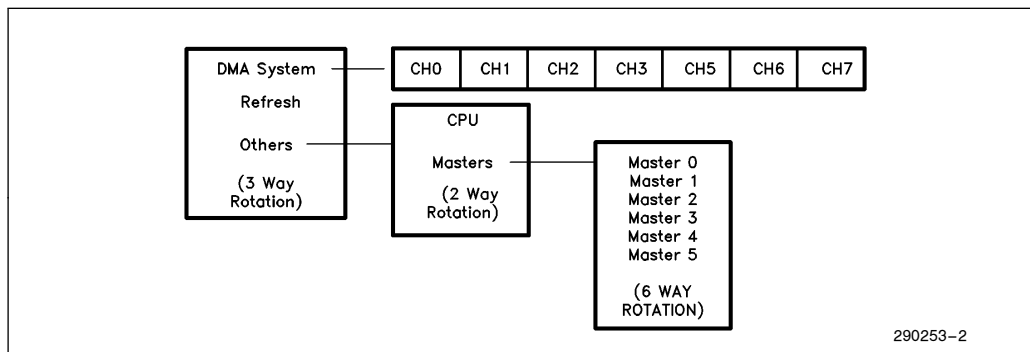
DMA System

Refresh

Others

(3 Way Rotation)

| CH0 | CH1 | CH2 | CH3 | CH5 | CH6 | CH7 |
|---|---|---|---|---|---|---|

CPU

Masters

(2 Way Rotation)

Master 0
Master 1
Master 2
Master 3
Master 4
Master 5

(6 WAY ROTATION)

290253–2